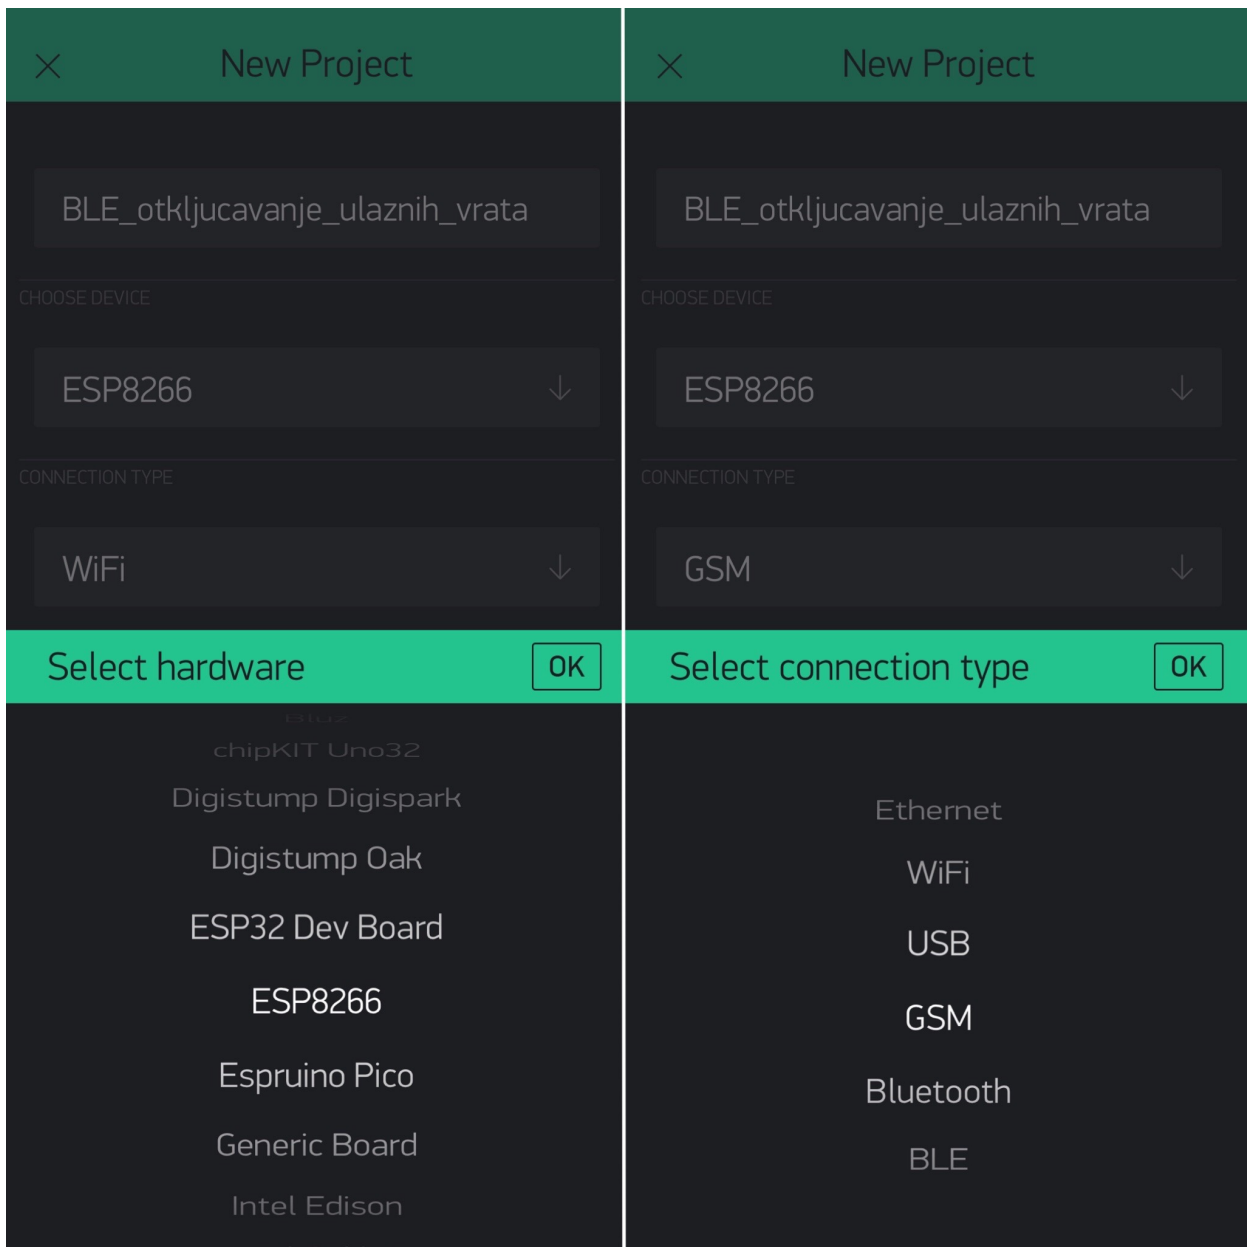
New Project

BLE_otkljucavanje_ulaznih_vrata

CHOOSE DEVICE

ESP8266

CONNECTION TYPE

WiFi

Select hardware

OK

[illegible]

chipKIT Uno32

Digistump Digispark

Digistump Oak

ESP32 Dev Board

ESP8266

Espruino Pico

Generic Board

Intel Edison

New Project

BLE_otkljucavanje_ulaznih_vrata

CHOOSE DEVICE

ESP8266

CONNECTION TYPE

GSM

Select connection type

OK

Ethernet

WiFi

USB

GSM

Bluetooth

BLE